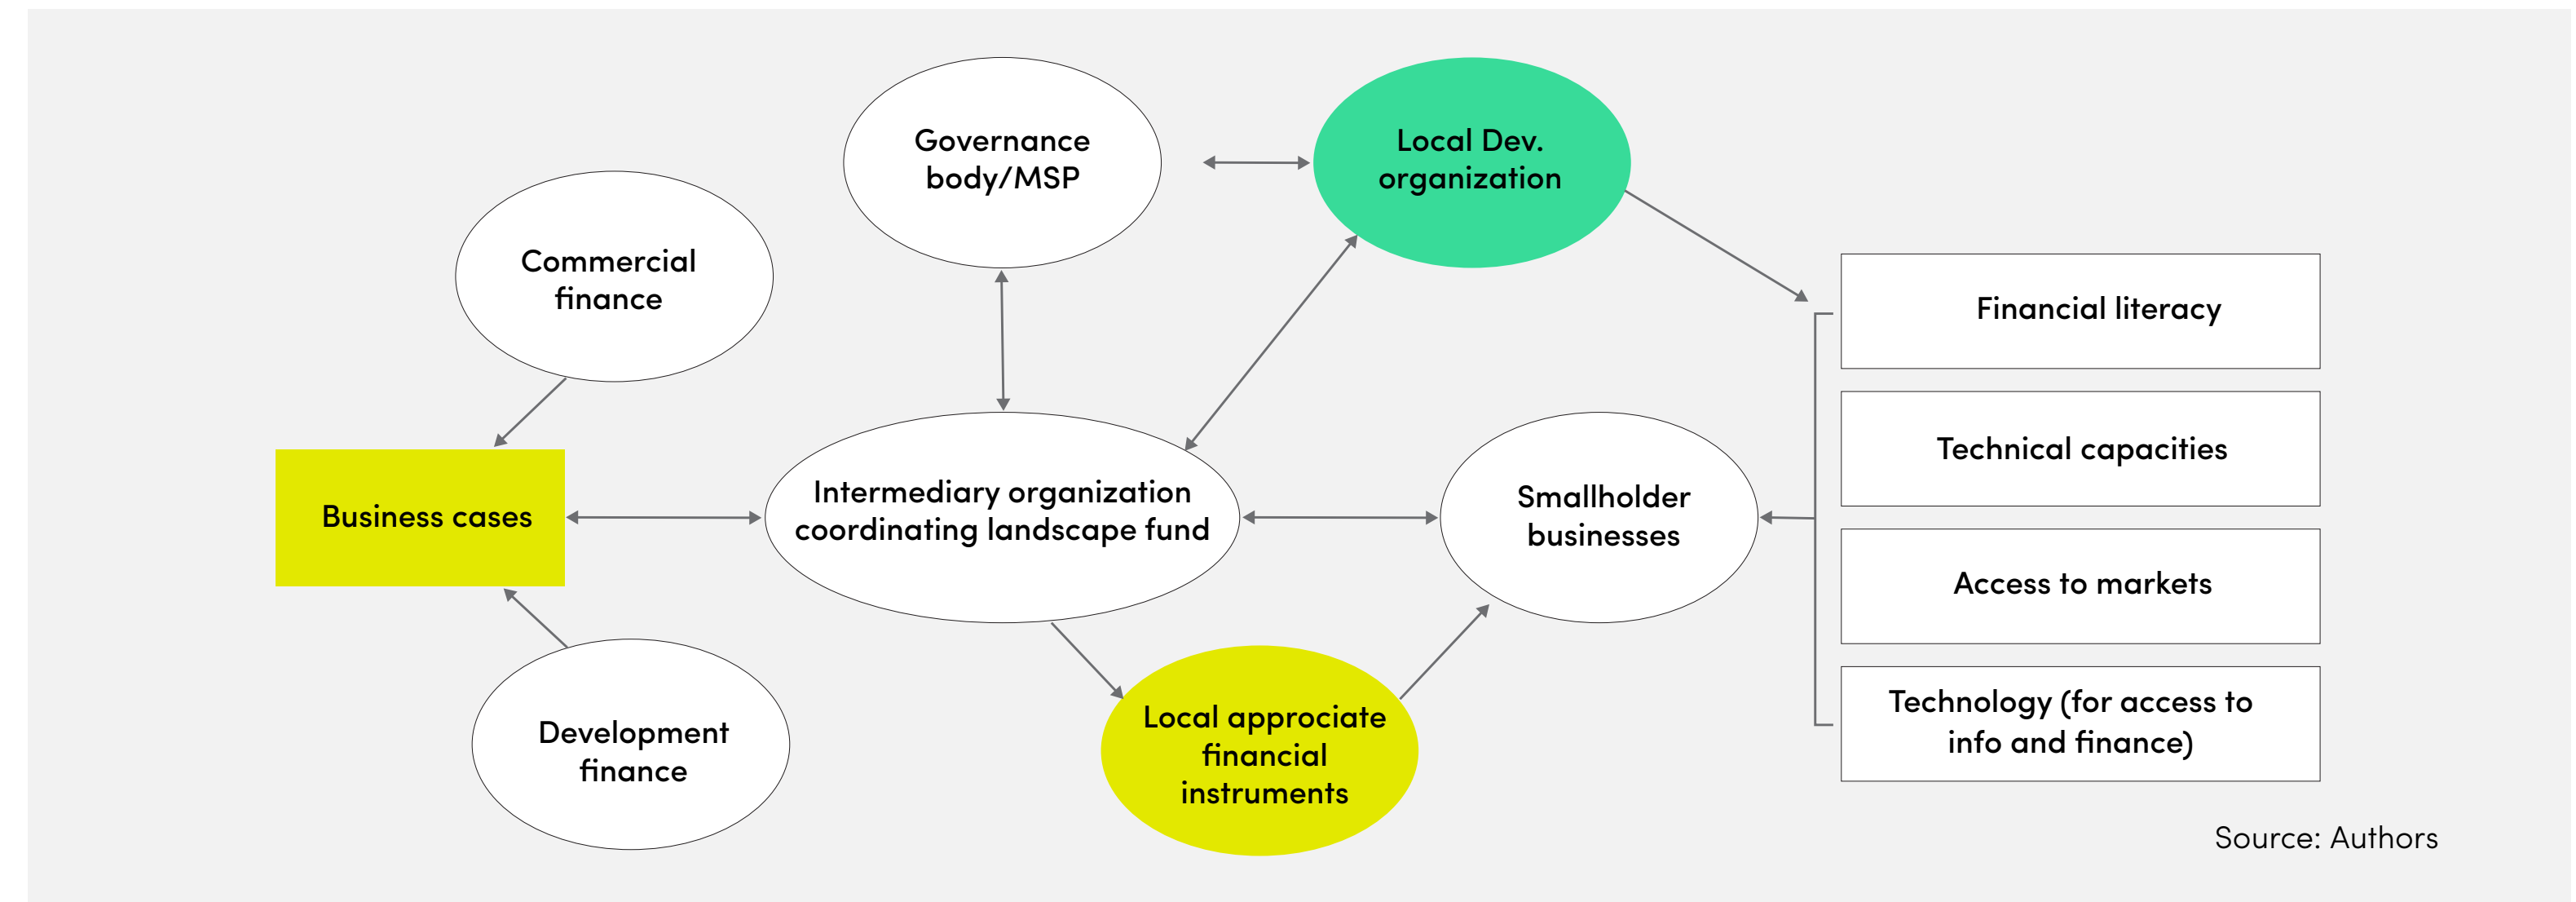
Governance body/MSP

Local Dev. organization

Commercial finance

Financial literacy

Technical capacities

Business cases

Intermediary organization coordinating landscape fund

Smallholder businesses

Access to markets

Technology (for access to info and finance)

Development finance

Local approciate financial instruments

Source: Authors